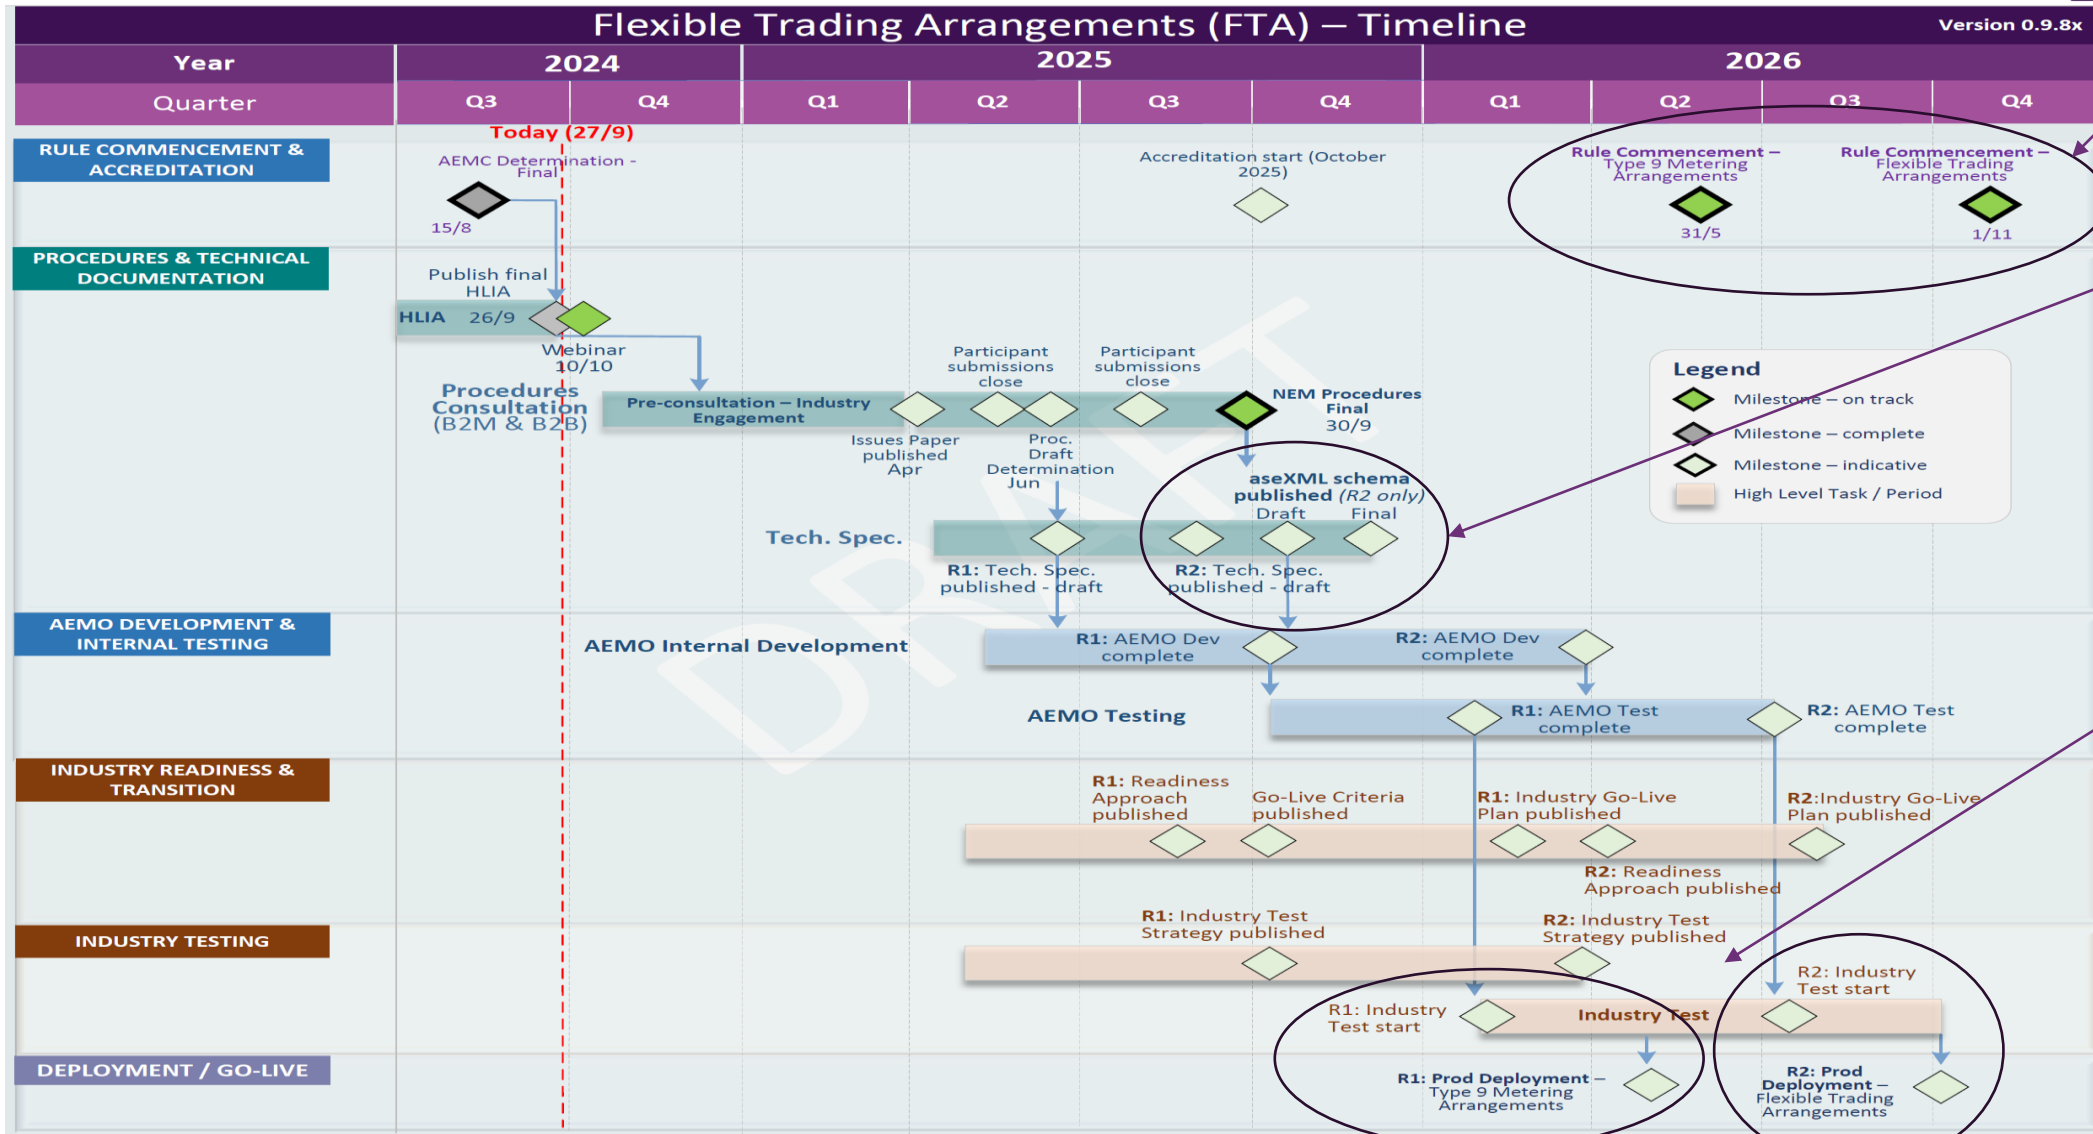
Flexible Trading Arrangements (FTA) – Timeline

Version 0.9.8x

| Year | 2024 | | 2025 | | | | 2026 | | | |
|---|---|---|---|---|---|---|---|---|---|---|
| Quarter | Q3 | Q4 | Q1 | Q2 | Q3 | Q4 | Q1 | Q2 | Q3 | Q4 |

Today (27/9)

RULE COMMENCEMENT & ACCREDITATION

AEMC Determination - Final

15/8

Accreditation start (October 2025)

Rule Commencement – Type 9 Metering Arrangements

31/5

Rule Commencement – Flexible Trading Arrangements

1/11

PROCEDURES & TECHNICAL DOCUMENTATION

Publish final HLIA

HLIA 26/9

Webinar 10/10

Procedures Consultation (B2M & B2B)

Pre-consultation – Industry Engagement

Participant submissions close

Participant submissions close

NEM Procedures Final 30/9

Issues Paper published Apr

Proc. Draft Determination Jun

aseXML schema published (R2 only)

Draft

Final

Tech. Spec.

R1: Tech. Spec. published - draft

R2: Tech. Spec. published - draft

Legend

Milestone – on track

Milestone – complete

Milestone – indicative

High Level Task / Period

AEMO DEVELOPMENT & INTERNAL TESTING

AEMO Internal Development

R1: AEMO Dev complete

R2: AEMO Dev complete

AEMO Testing

R1: AEMO Test complete

R2: AEMO Test complete

INDUSTRY READINESS & TRANSITION

R1: Readiness Approach published

Go-Live Criteria published

R1: Industry Go-Live Plan published

R2:Industry Go-Live Plan published

R2: Readiness Approach published

INDUSTRY TESTING

R1: Industry Test Strategy published

R2: Industry Test Strategy published

R1: Industry Test start

Industry Test

R2: Industry Test start

DEPLOYMENT / GO-LIVE

R1: Prod Deployment – Type 9 Metering Arrangements

R2: Prod Deployment – Flexible Trading Arrangements

DRAFT